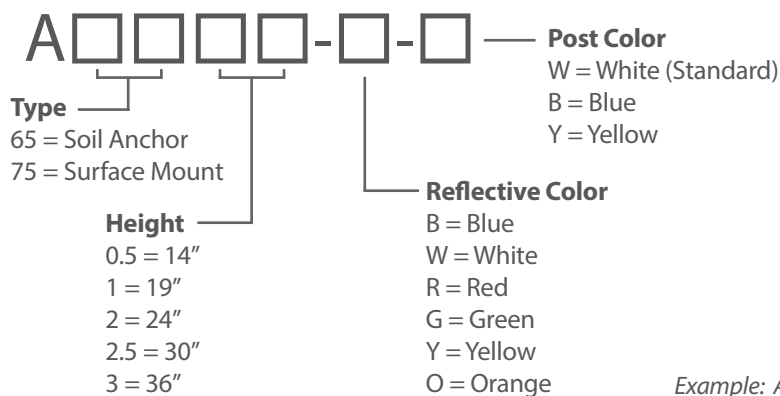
A□□□□-□-□

Post Color
W = White (Standard)
B = Blue
Y = Yellow

Type
65 = Soil Anchor
75 = Surface Mount

Height
0.5 = 14"
1 = 19"
2 = 24"
2.5 = 30"
3 = 36"

Reflective Color
B = Blue
W = White
R = Red
G = Green
Y = Yellow
O = Orange

Example: A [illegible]